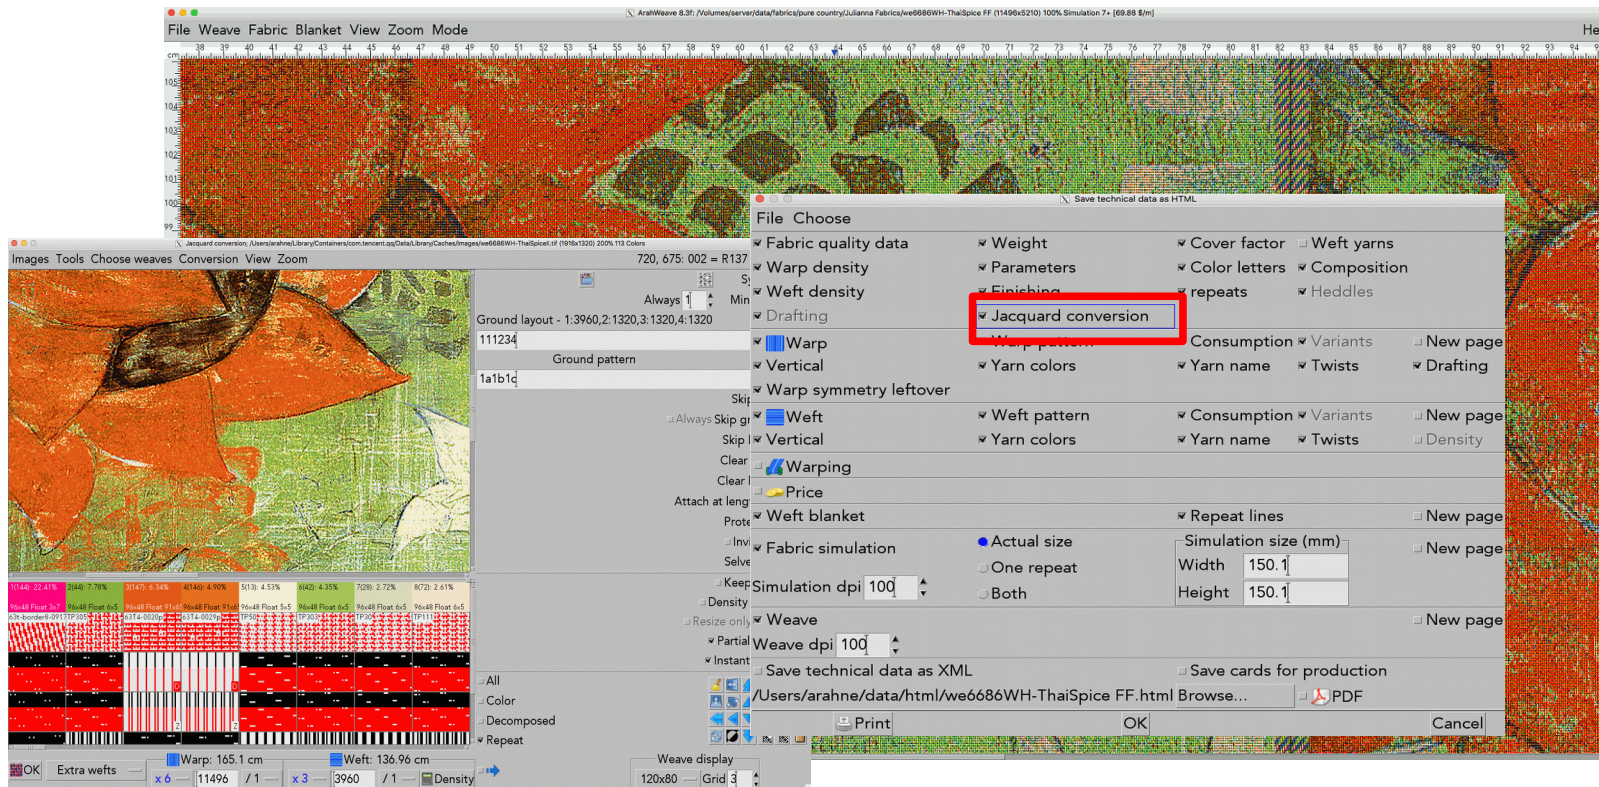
ArahWeave 8.3f: /Volumes/server/data/fabrics/pure country/Julianna Fabrics/we6686WH-ThaiSpice FF (11496x5210) 100% Simulation 7+ [69.88 $/m]

File Weave Fabric Blanket View Zoom Mode

He

Jacquard conversion: /Users/arahne/Library/Containers/com.tencent.qq/Data/Library/Caches/Images/we6686WH-ThaiSpice.tif (1916x1320) 200% 113 Colors

Images Tools Choose weaves Conversion View Zoom

720, 675: 002 = R137

Always 1

Min

Ground layout - 1:3960,2:1320,3:1320,4:1320

111234

Ground pattern

1a1b1c

Skip

Always Skip gr

Skip l

Clear

Clear l

Attach at leng

Prote

Invi

Selve

Keep

Density

Resize only

Partial

Instant

All

Color

Decomposed

Repeat

OK

Extra wefts

Warp: 165.1 cm

x 6

11496

/ 1

Weft: 136.96 cm

x 3

3960

/ 1

Density

Weave display

120x80

Grid 3

Save technical data as HTML

File Choose

Fabric quality data

Weight

Cover factor

Weft yarns

Warp density

Parameters

Color letters

Composition

Weft density

Finishing

repeats

Heddles

Drafting

Jacquard conversion

Warp

Warp pattern

Consumption

Variants

New page

Vertical

Yarn colors

Yarn name

Twists

Drafting

Warp symmetry leftover

Weft

Weft pattern

Consumption

Variants

New page

Vertical

Yarn colors

Yarn name

Twists

Density

Warping

Price

Weft blanket

Repeat lines

New page

Fabric simulation

Actual size

Simulation size (mm)

New page

One repeat

Width 150.1

Simulation dpi 100

Both

Height 150.1

Weave

New page

Weave dpi 100

Save technical data as XML

Save cards for production

/Users/arahne/data/html/we6686WH-ThaiSpice FF.html

Browse...

PDF

Print

OK

Cancel